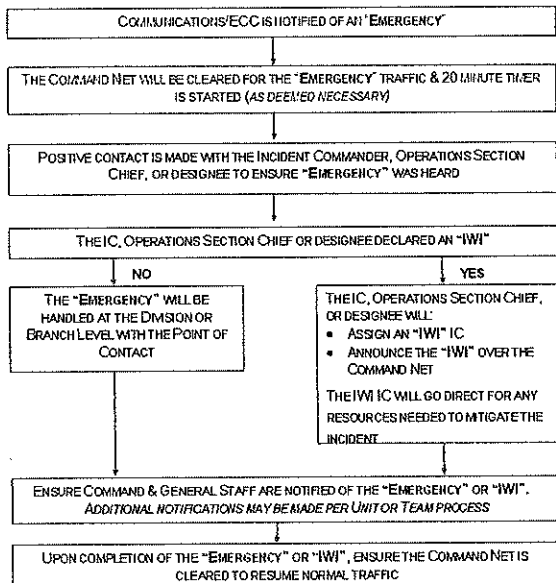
COMMUNICATIONS/ECC IS NOTIFIED OF AN "EMERGENCY"

THE COMMAND NET WILL BE CLEARED FOR THE "EMERGENCY" TRAFFIC & 20 MINUTE TIMER IS STARTED (AS DEEMED NECESSARY)

POSITIVE CONTACT IS MADE WITH THE INCIDENT COMMANDER, OPERATIONS SECTION CHIEF, OR DESIGNEE TO ENSURE "EMERGENCY" WAS HEARD

THE IC, OPERATIONS SECTION CHIEF OR DESIGNEE DECLARED AN "IWI"

NO

THE "EMERGENCY" WILL BE HANDLED AT THE DIVISION OR BRANCH LEVEL WITH THE POINT OF CONTACT

YES

THE IC, OPERATIONS SECTION CHIEF, OR DESIGNEE WILL:
• ASSIGN AN "IWI" IC
• ANNOUNCE THE "IWI" OVER THE COMMAND NET

THE IWI IC WILL GO DIRECT FOR ANY RESOURCES NEEDED TO MITIGATE THE INCIDENT

ENSURE COMMAND & GENERAL STAFF ARE NOTIFIED OF THE "EMERGENCY" OR "IWI". ADDITIONAL NOTIFICATIONS MAY BE MADE PER UNIT OR TEAM PROCESS

UPON COMPLETION OF THE "EMERGENCY" OR "IWI", ENSURE THE COMMAND NET IS CLEARED TO RESUME NORMAL TRAFFIC